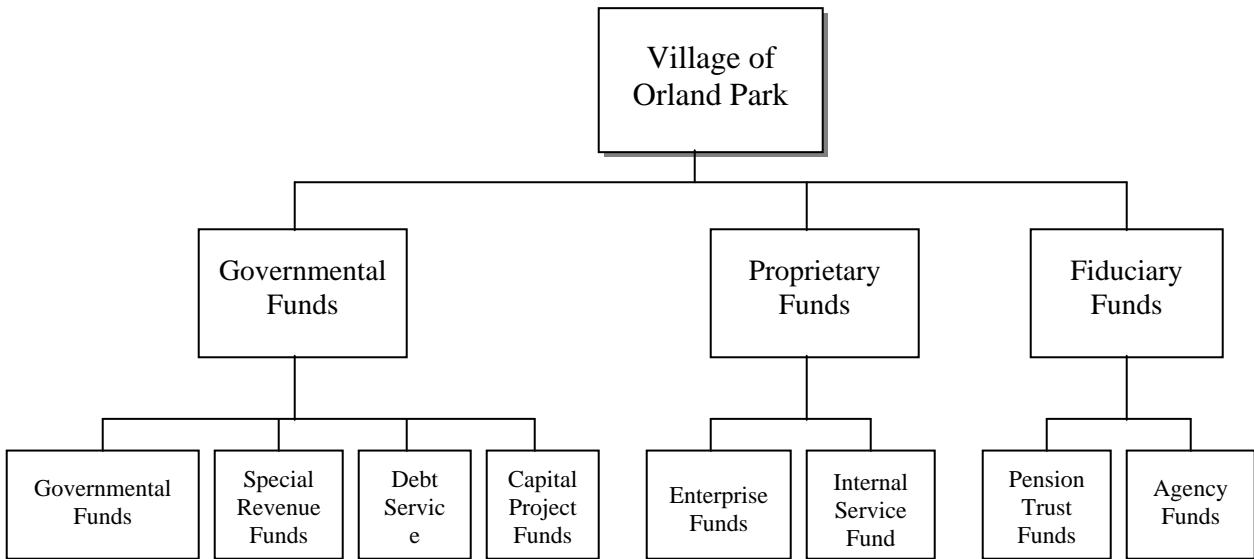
Village of Orland Park

Governmental Funds

Proprietary Funds

Fiduciary Funds

Governmental Funds

Special Revenue Funds

Debt Servic e

Capital Project Funds

Enterprise Funds

Internal Service Fund

Pension Trust Funds

Agency Funds